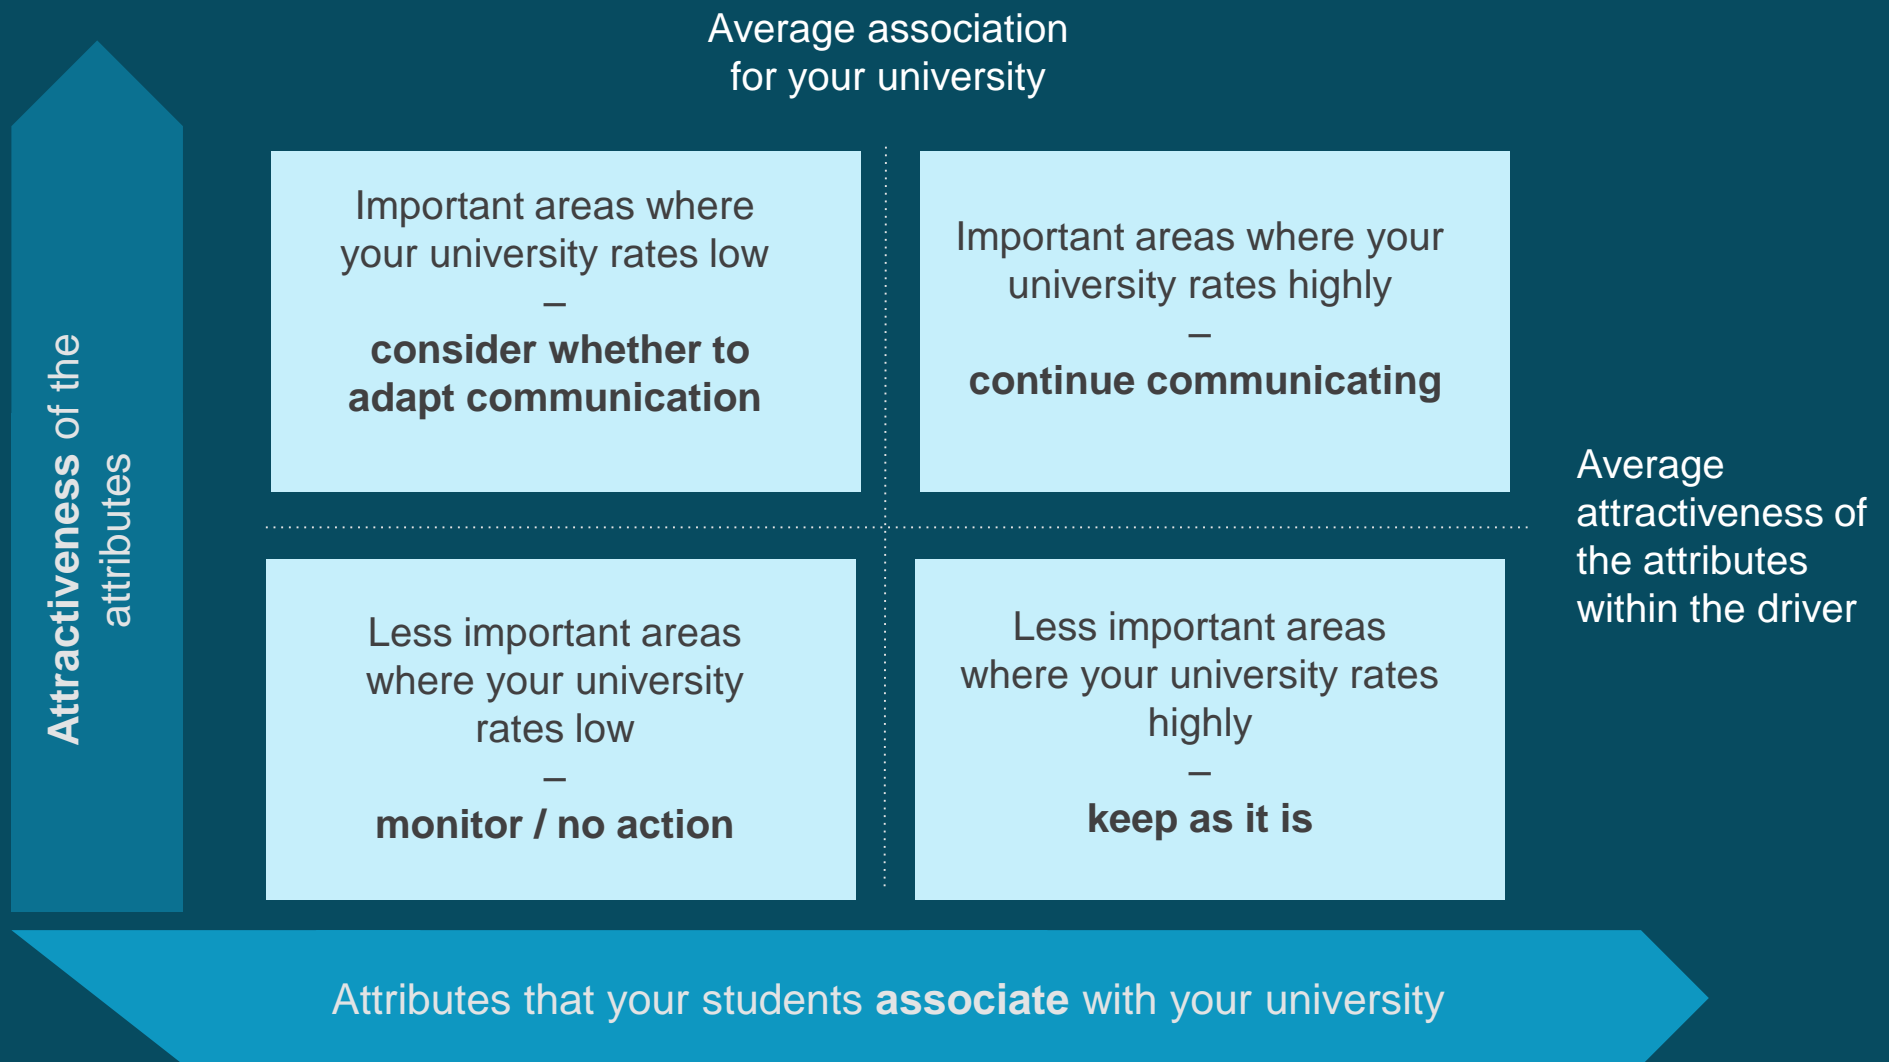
Average association for your university

Attractiveness of the attributes

Important areas where your university rates low
–
**consider whether to adapt communication**

Important areas where your university rates highly
–
**continue communicating**

Average attractiveness of the attributes within the driver

Less important areas where your university rates low
–
**monitor / no action**

Less important areas where your university rates highly
–
**keep as it is**

Attributes that your students **associate** with your university